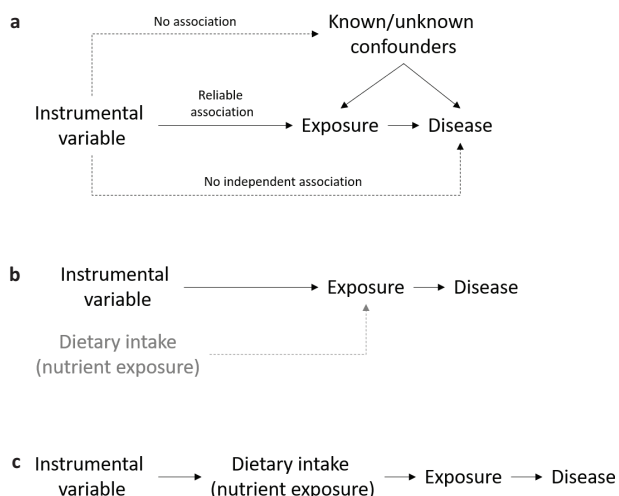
a

No association

Known/unknown confounders

Reliable association

Instrumental variable

Exposure

Disease

No independent association

b

Instrumental variable

Exposure

Disease

Dietary intake (nutrient exposure)

c

Instrumental variable

Dietary intake (nutrient exposure)

Exposure

Disease